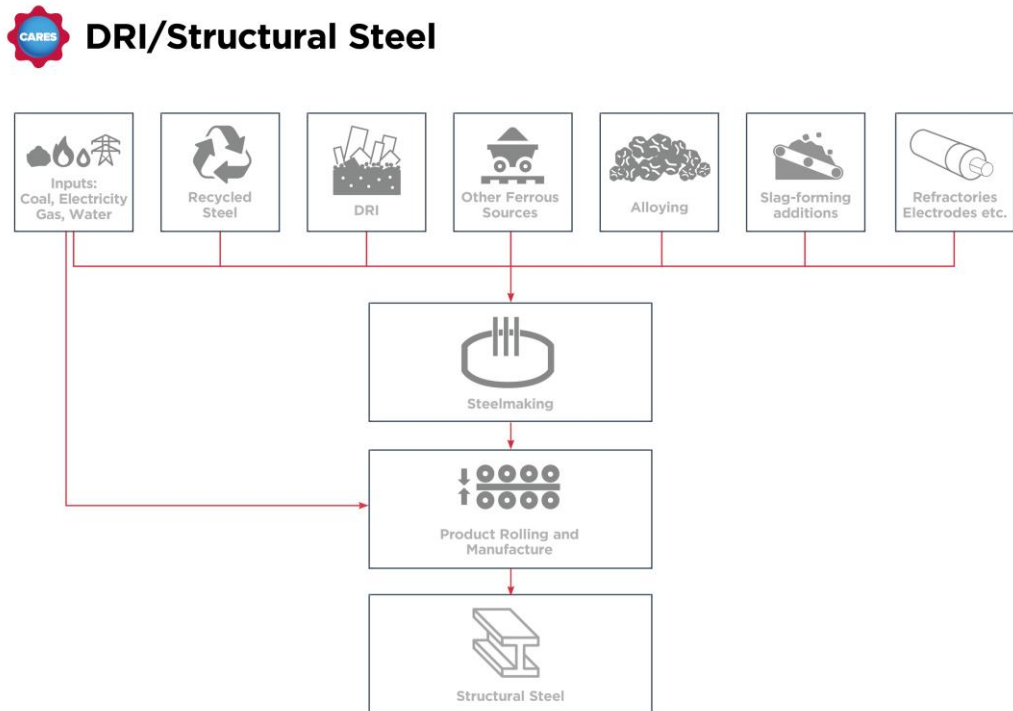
CARES

DRI/Structural Steel

Inputs: Coal, Electricity Gas, Water

Recycled Steel

DRI

Other Ferrous Sources

Alloying

Slag-forming additions

Refractories Electrodes etc.

Steelmaking

Product Rolling and Manufacture

Structural Steel